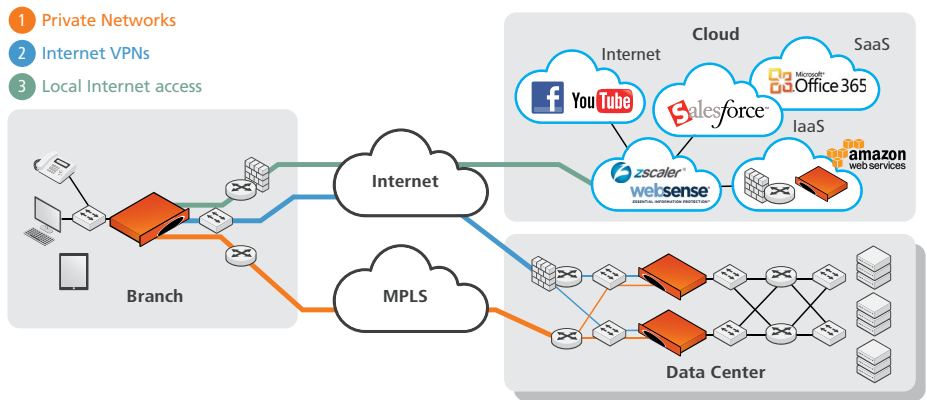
1 Private Networks
2 Internet VPNs
3 Local Internet access

Cloud
Internet
SaaS
Microsoft Office 365
YouTube
salesforce
IaaS
amazon web services
zscaler
websense
ESSENTIAL INFORMATION PROTECTION

Internet
MPLS
Branch
Data Center